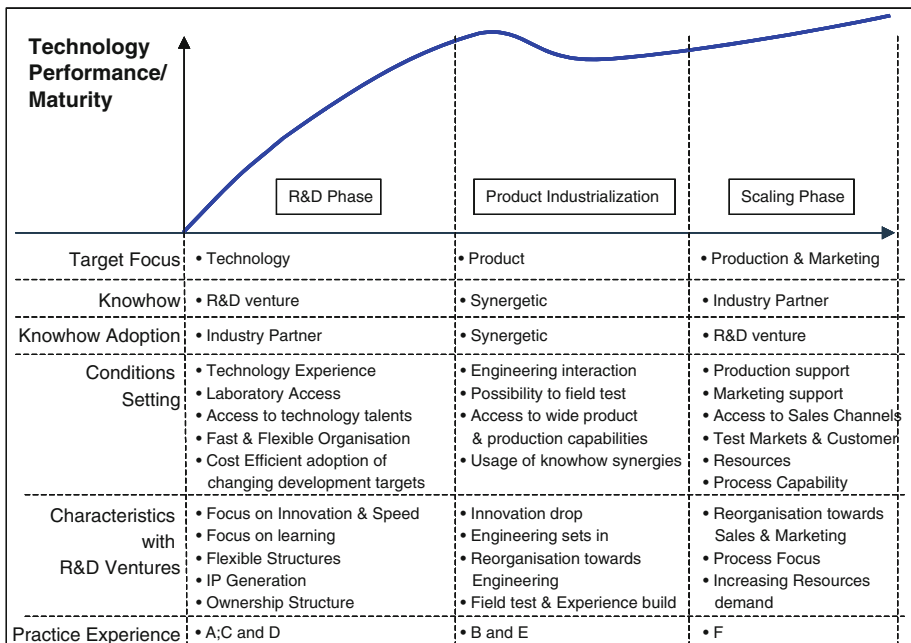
Technology Performance/ Maturity

R&D Phase

Product Industrialization

Scaling Phase

| | | | |
|---|---|---|---|
| Target Focus | • Technology | • Product | • Production & Marketing |
| Knowhow | • R&D venture | • Synergetic | • Industry Partner |
| Knowhow Adoption | • Industry Partner | • Synergetic | • R&D venture |
| Conditions Setting | • Technology Experience<br>• Laboratory Access<br>• Access to technology talents<br>• Fast & Flexible Organisation<br>• Cost Efficient adoption of changing development targets | • Engineering interaction<br>• Possibility to field test<br>• Access to wide product & production capabilities<br>• Usage of knowhow synergies | • Production support<br>• Marketing support<br>• Access to Sales Channels<br>• Test Markets & Customer<br>• Resources<br>• Process Capability |
| Characteristics with R&D Ventures | • Focus on Innovation & Speed<br>• Focus on learning<br>• Flexible Structures<br>• IP Generation<br>• Ownership Structure | • Innovation drop<br>• Engineering sets in<br>• Reorganisation towards Engineering<br>• Field test & Experience build | • Reorganisation towards Sales & Marketing<br>• Process Focus<br>• Increasing Resources demand |
| Practice Experience | • A;C and D | • B and E | • F |